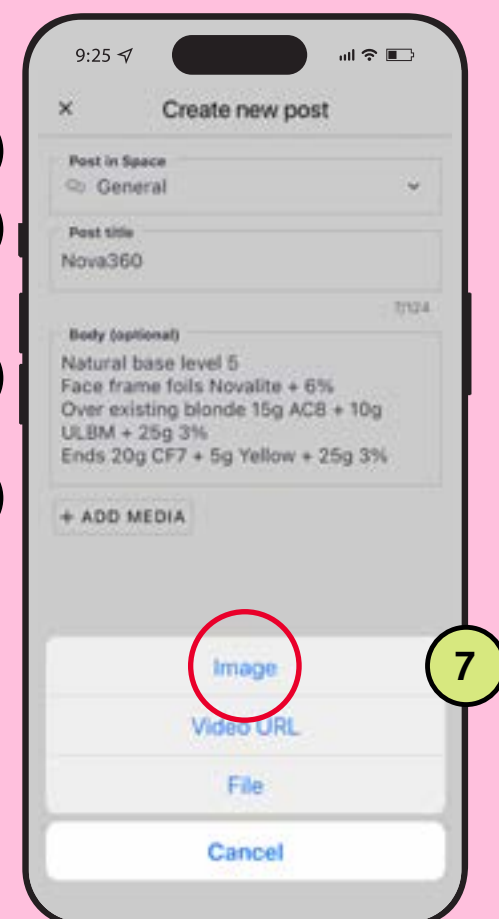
9:25

×
Create new post

Post in Space
General

Post title
Nova360

7/124

Body (optional)
Natural base level 5
Face frame foils Novalite + 6%
Over existing blonde 15g AC8 + 10g ULBM + 25g 3%
Ends 20g CF7 + 5g Yellow + 25g 3%

+ ADD MEDIA

Image

7

Video URL

File

Cancel